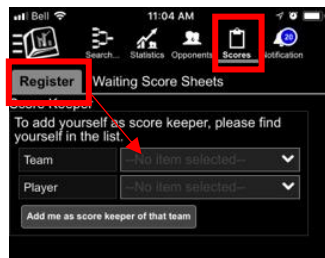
Bell 11:04 AM

Search Statistics Opponents Scores Notification 20

Register Waiting Score Sheets

Score Keeper

To add yourself as score keeper, please find yourself in the list.

| Team | --No item selected-- |
|---|---|
| Player | --No item selected-- |

Add me as score keeper of that team